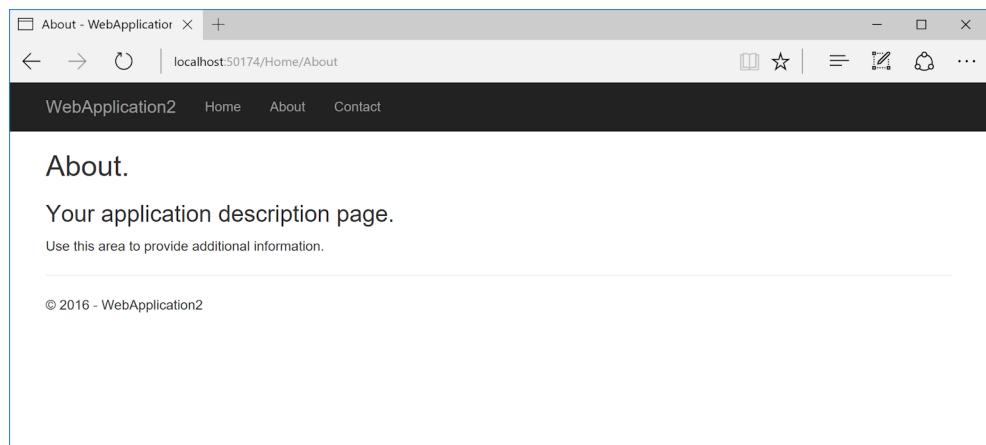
About - WebApplicatior ×

localhost:50174/Home/About

WebApplication2 Home About Contact

About.

Your application description page.

Use this area to provide additional information.

© 2016 - WebApplication2